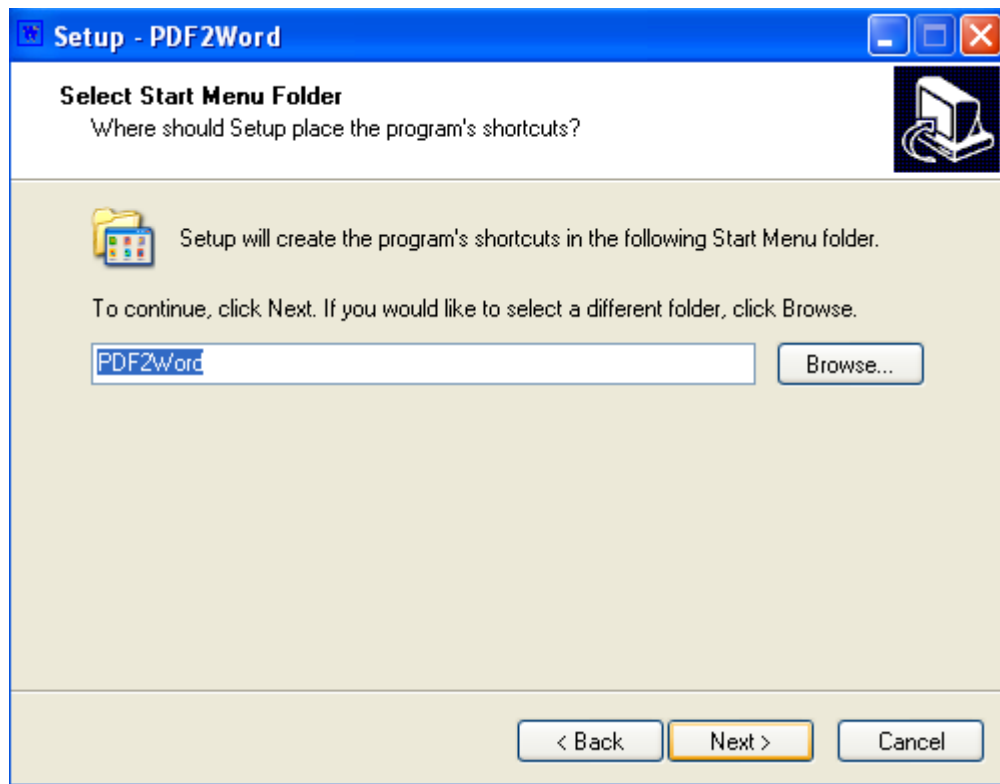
Setup - PDF2Word

Select Start Menu Folder
Where should Setup place the program's shortcuts?

Setup will create the program's shortcuts in the following Start Menu folder.

To continue, click Next. If you would like to select a different folder, click Browse.

PDF2Word

Browse...

< Back

Next >

Cancel